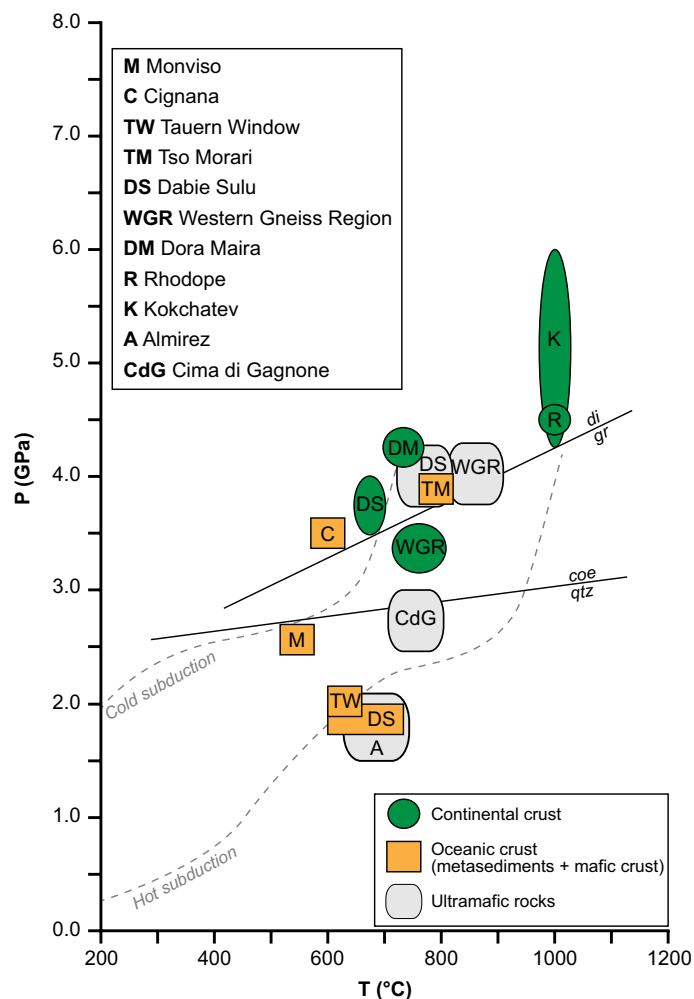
M Monviso
C Cignana
TW Tauern Window
TM Tso Morari
DS Dabie Sulu
WGR Western Gneiss Region
DM Dora Maira
R Rhodope
K Kokchatev
A Almirez
CdG Cima di Gagnone

8.0
7.0
6.0
5.0
4.0
3.0
2.0
1.0
0.0

P (GPa)

K
R
di
gr
DM
DS
WGR
TM
DS
C
WGR
coe
qtz
CdG
M
Cold subduction
TW
DS
A
Hot subduction

Continental crust
Oceanic crust (metasediments + mafic crust)
Ultramafic rocks

200
400
600
800
1000
1200

T (°C)